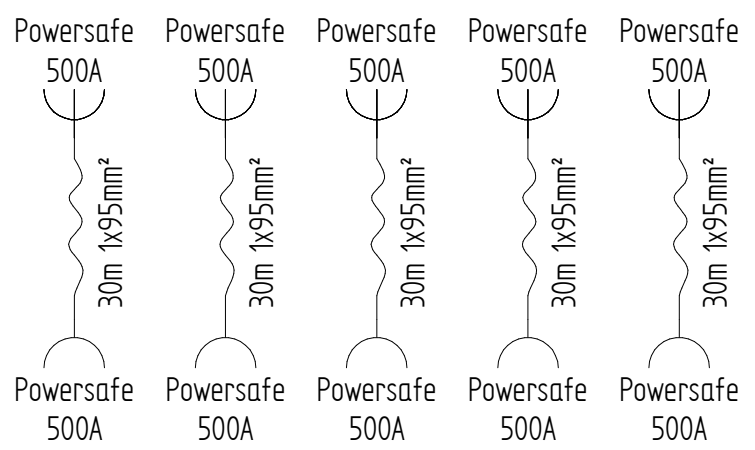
Powersafe 500A

30m 1x95mm²

Powersafe 500A

Powersafe 500A

30m 1x95mm²

Powersafe 500A

Powersafe 500A

30m 1x95mm²

Powersafe 500A

Powersafe 500A

30m 1x95mm²

Powersafe 500A

Powersafe 500A

30m 1x95mm²

Powersafe 500A